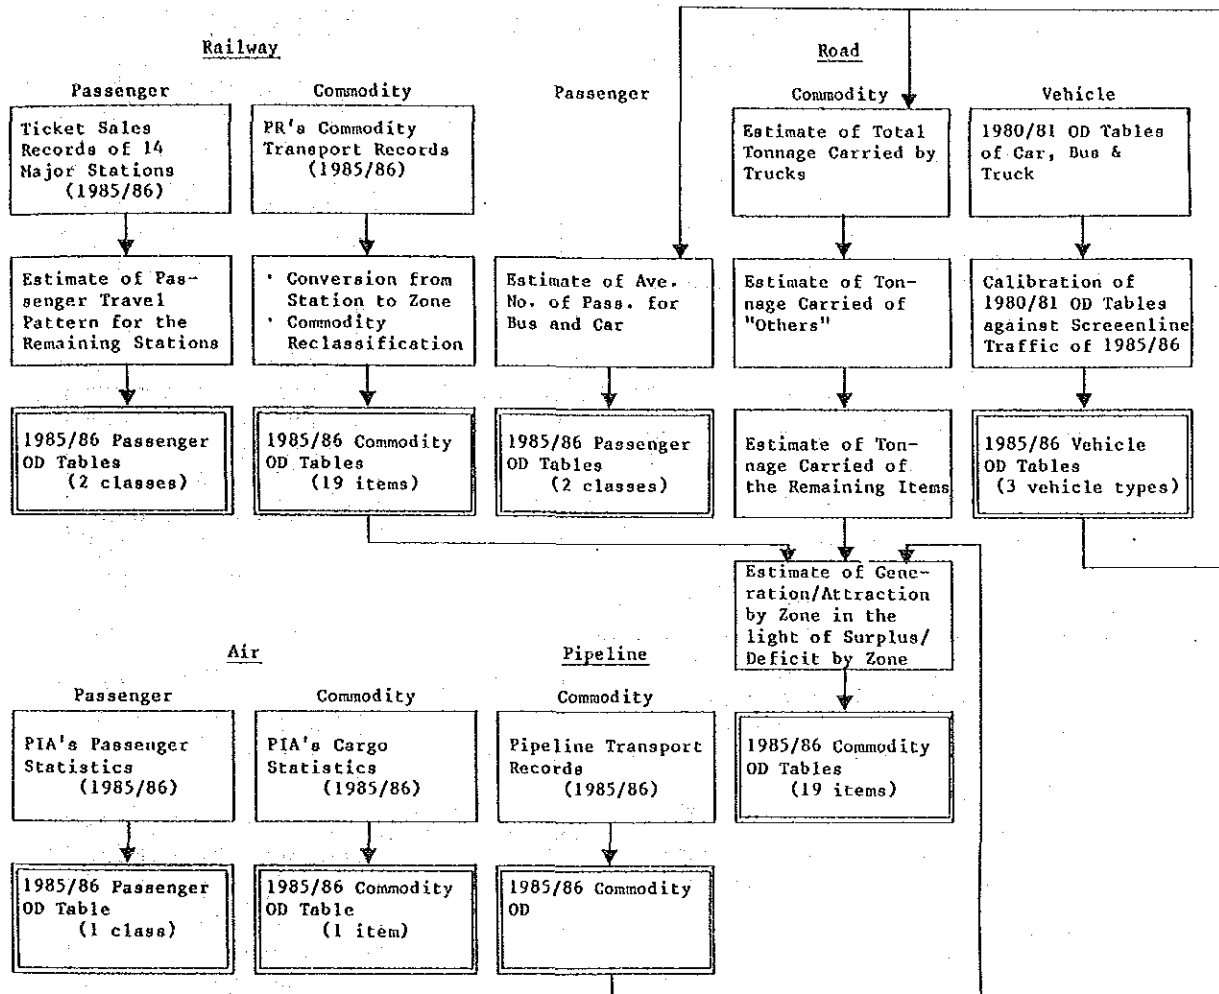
Railway

Passenger

Ticket Sales Records of 14 Major Stations (1985/86)

Estimate of Passenger Travel Pattern for the Remaining Stations

1985/86 Passenger OD Tables (2 classes)

Commodity

PR's Commodity Transport Records (1985/86)

· Conversion from Station to Zone
· Commodity Reclassification

1985/86 Commodity OD Tables (19 items)

Road

Passenger

Estimate of Ave. No. of Pass. for Bus and Car

1985/86 Passenger OD Tables (2 classes)

Commodity

Estimate of Total Tonnage Carried by Trucks

Estimate of Tonnage Carried of "Others"

Estimate of Tonnage Carried of the Remaining Items

Estimate of Generation/Attraction by Zone in the light of Surplus/Deficit by Zone

1985/86 Commodity OD Tables (19 items)

Vehicle

1980/81 OD Tables of Car, Bus & Truck

Calibration of 1980/81 OD Tables against Screeenline Traffic of 1985/86

1985/86 Vehicle OD Tables (3 vehicle types)

Air

Passenger

PIA's Passenger Statistics (1985/86)

1985/86 Passenger OD Table (1 class)

Commodity

PIA's Cargo Statistics (1985/86)

1985/86 Commodity OD Table (1 item)

Pipeline

Commodity

Pipeline Transport Records (1985/86)

1985/86 Commodity OD